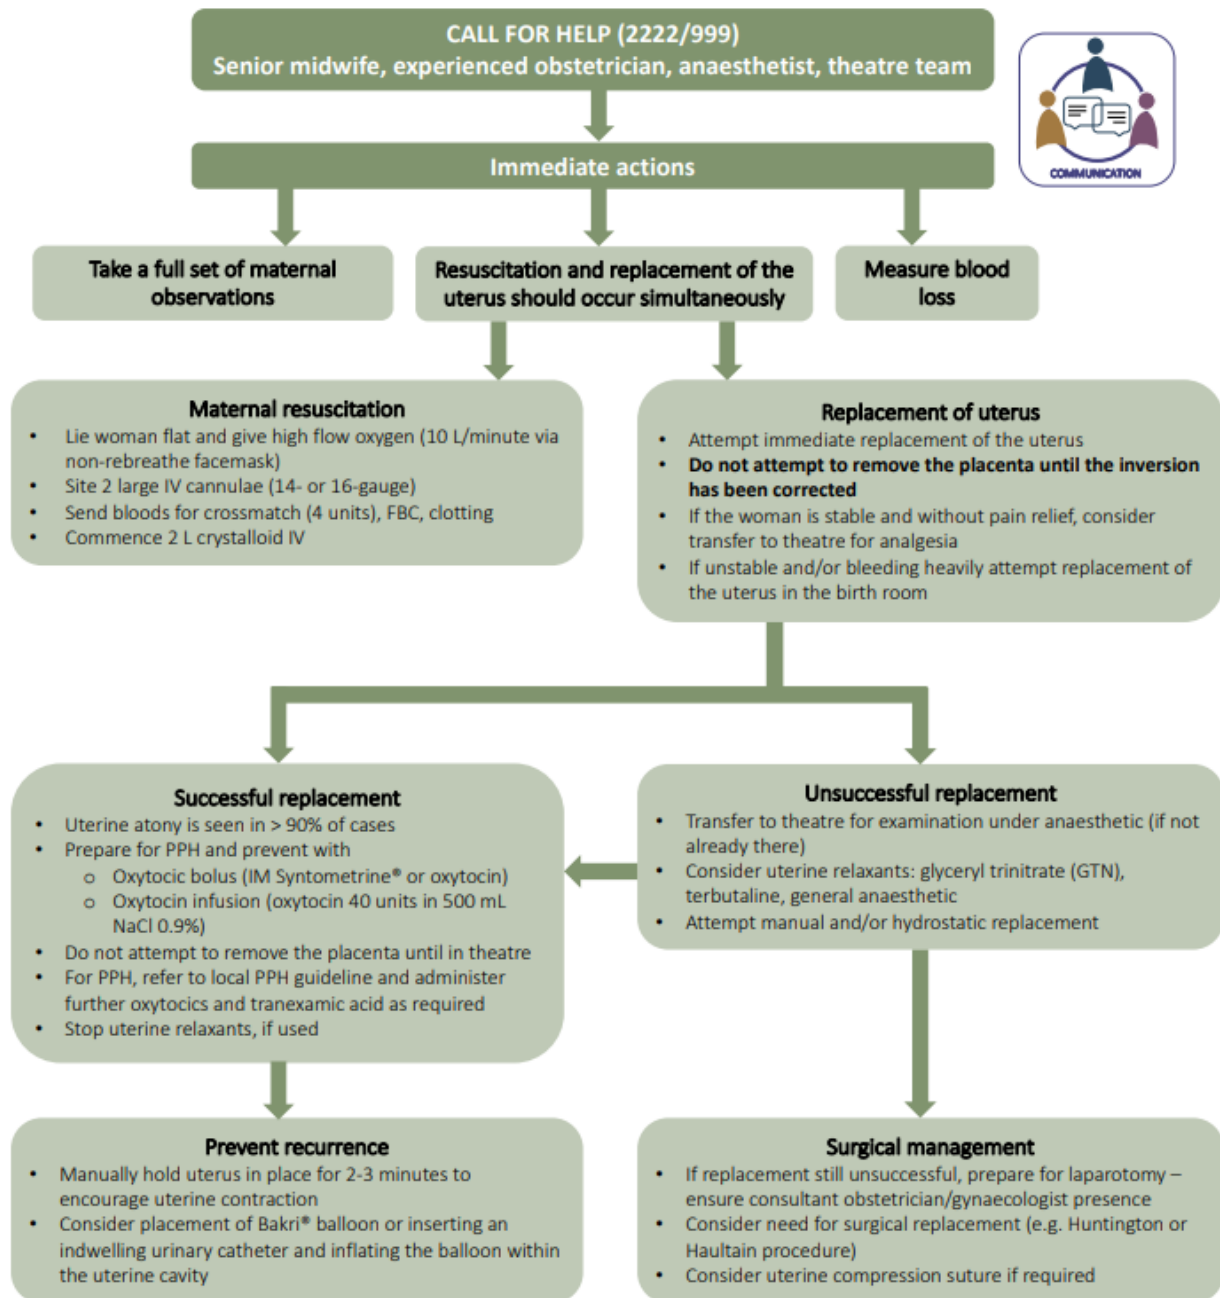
CALL FOR HELP (2222/999)
Senior midwife, experienced obstetrician, anaesthetist, theatre team

COMMUNICATION

Immediate actions

Take a full set of maternal observations

Resuscitation and replacement of the uterus should occur simultaneously

Measure blood loss

Maternal resuscitation
- Lie woman flat and give high flow oxygen (10 L/minute via non-rebreathe facemask)
- Site 2 large IV cannulae (14- or 16-gauge)
- Send bloods for crossmatch (4 units), FBC, clotting
- Commence 2 L crystalloid IV

Replacement of uterus
- Attempt immediate replacement of the uterus
- **Do not attempt to remove the placenta until the inversion has been corrected**
- If the woman is stable and without pain relief, consider transfer to theatre for analgesia
- If unstable and/or bleeding heavily attempt replacement of the uterus in the birth room

Successful replacement
- Uterine atony is seen in > 90% of cases
- Prepare for PPH and prevent with
  - Oxytocic bolus (IM Syntometrine® or oxytocin)
  - Oxytocin infusion (oxytocin 40 units in 500 mL NaCl 0.9%)
- Do not attempt to remove the placenta until in theatre
- For PPH, refer to local PPH guideline and administer further oxytocics and tranexamic acid as required
- Stop uterine relaxants, if used

Unsuccessful replacement
- Transfer to theatre for examination under anaesthetic (if not already there)
- Consider uterine relaxants: glyceryl trinitrate (GTN), terbutaline, general anaesthetic
- Attempt manual and/or hydrostatic replacement

Prevent recurrence
- Manually hold uterus in place for 2-3 minutes to encourage uterine contraction
- Consider placement of Bakri® balloon or inserting an indwelling urinary catheter and inflating the balloon within the uterine cavity

Surgical management
- If replacement still unsuccessful, prepare for laparotomy – ensure consultant obstetrician/gynaecologist presence
- Consider need for surgical replacement (e.g. Huntington or Haultain procedure)
- Consider uterine compression suture if required